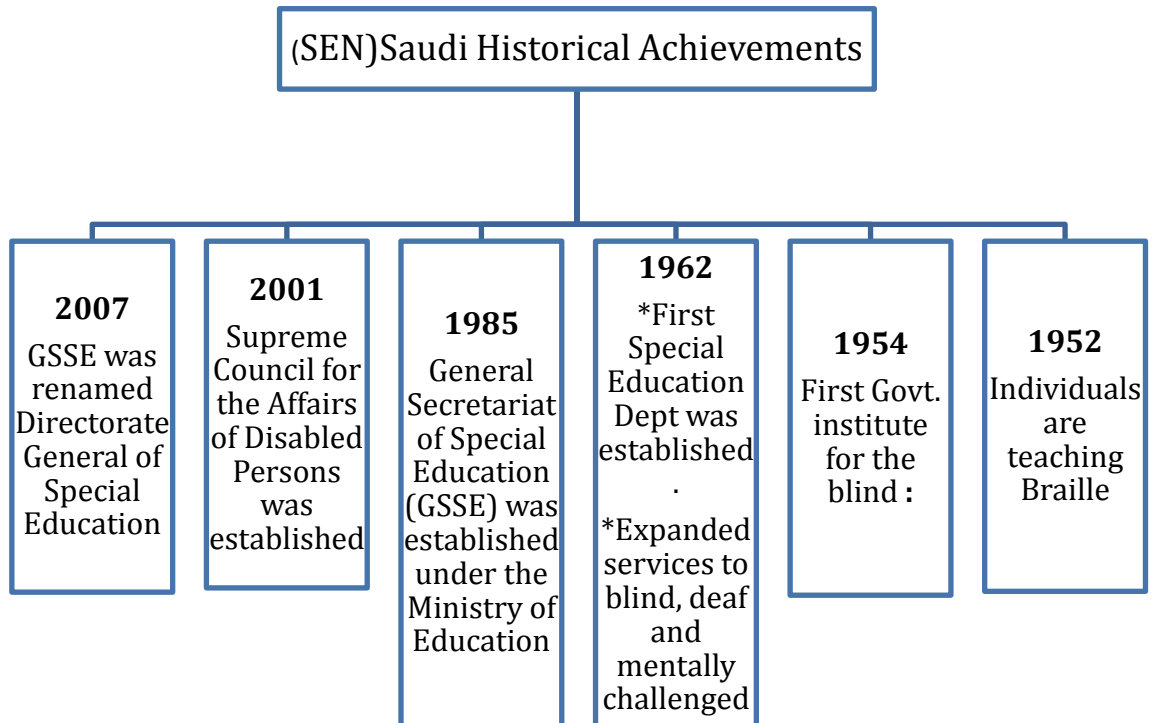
(SEN)Saudi Historical Achievements

**2007**
GSSE was renamed Directorate General of Special Education

**2001**
Supreme Council for the Affairs of Disabled Persons was established

**1985**
General Secretariat of Special Education (GSSE) was established under the Ministry of Education

**1962**
*First Special Education Dept was established
.
*Expanded services to blind, deaf and mentally challenged

**1954**
First Govt. institute for the blind **:**

**1952**
Individuals are teaching Braille